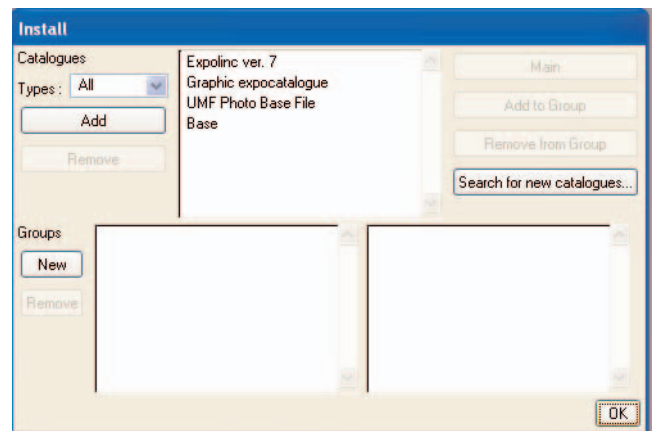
Install

Catalogues

Types : All

Add

Remove

Expolinc ver. 7
Graphic expocatalogue
UMF Photo Base File
Base

Main

Add to Group

Remove from Group

Search for new catalogues...

Groups

New

Remove

OK